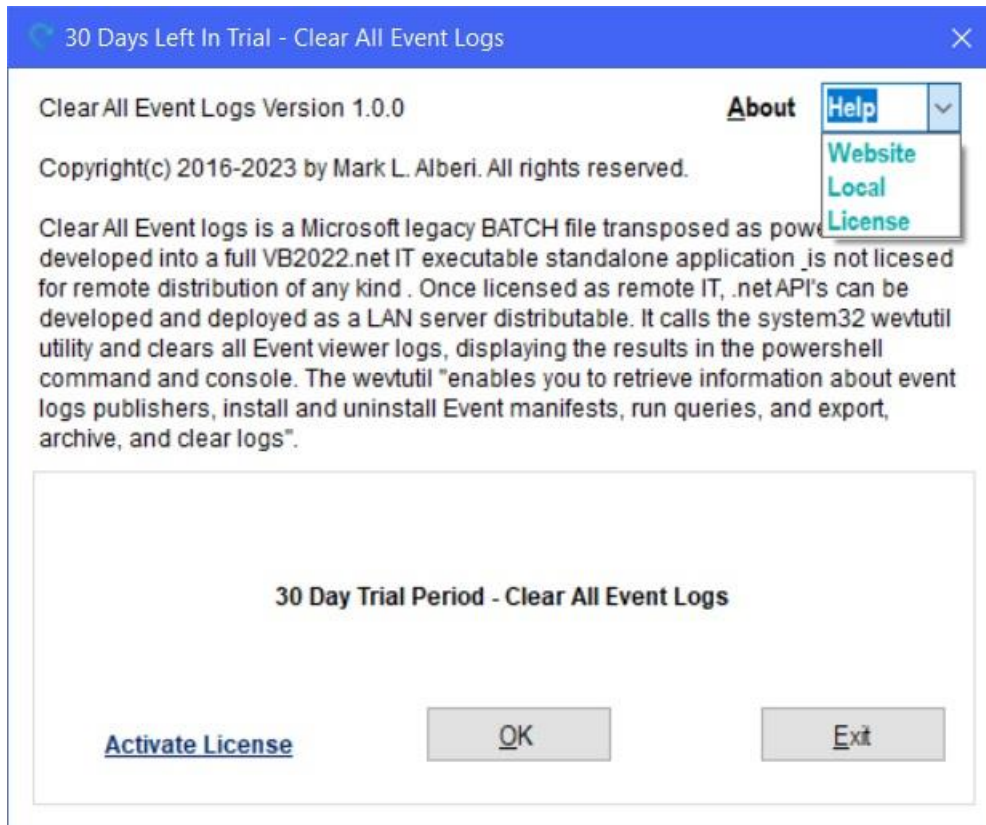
30 Days Left In Trial - Clear All Event Logs

Clear All Event Logs Version 1.0.0

About

Help

Website
Local
License

Copyright(c) 2016-2023 by Mark L. Alberi. All rights reserved.

Clear All Event logs is a Microsoft legacy BATCH file transposed as powe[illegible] developed into a full VB2022.net IT executable standalone application _is not licesed for remote distribution of any kind . Once licensed as remote IT, .net API's can be developed and deployed as a LAN server distributable. It calls the system32 wevtutil utility and clears all Event viewer logs, displaying the results in the powershell command and console. The wevtutil "enables you to retrieve information about event logs publishers, install and uninstall Event manifests, run queries, and export, archive, and clear logs".

30 Day Trial Period - Clear All Event Logs

Activate License

OK

Exit